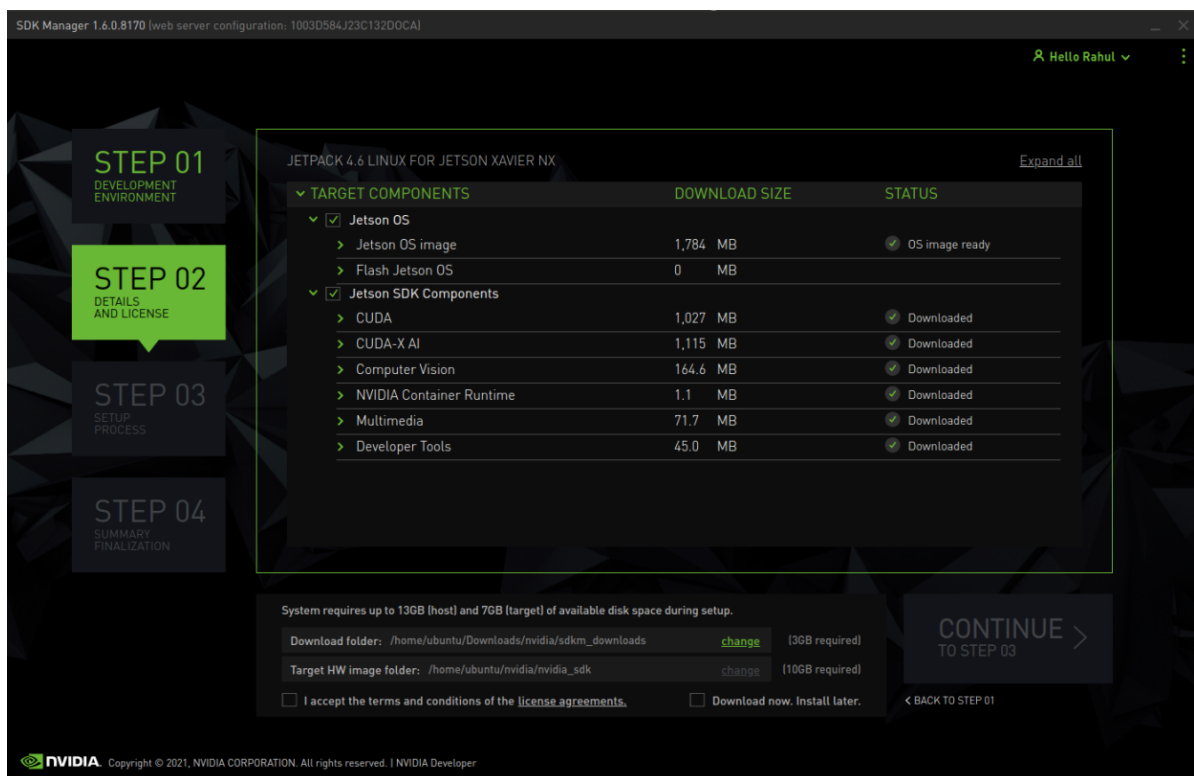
SDK Manager 1.6.0.8170 (web server configuration: 1003D584J23C132D0CA)

Hello Rahul

STEP 01
DEVELOPMENT ENVIRONMENT

STEP 02
DETAILS AND LICENSE

STEP 03
SETUP PROCESS

STEP 04
SUMMARY FINALIZATION

JETPACK 4.6 LINUX FOR JETSON XAVIER NX

Expand all

| TARGET COMPONENTS | DOWNLOAD SIZE | STATUS |
|---|---|---|
| Jetson OS | | |
| Jetson OS image | 1,784 MB | OS image ready |
| Flash Jetson OS | 0 MB | |
| Jetson SDK Components | | |
| CUDA | 1,027 MB | Downloaded |
| CUDA-X AI | 1,115 MB | Downloaded |
| Computer Vision | 164.6 MB | Downloaded |
| NVIDIA Container Runtime | 1.1 MB | Downloaded |
| Multimedia | 71.7 MB | Downloaded |
| Developer Tools | 45.0 MB | Downloaded |

System requires up to 13GB (host) and 7GB (target) of available disk space during setup.

Download folder: /home/ubuntu/Downloads/nvidia/sdkm_downloads change (3GB required)

Target HW image folder: /home/ubuntu/nvidia/nvidia_sdk change (10GB required)

I accept the terms and conditions of the license agreements.

Download now. Install later.

CONTINUE
TO STEP 03

< BACK TO STEP 01

NVIDIA. Copyright © 2021, NVIDIA CORPORATION. All rights reserved. | NVIDIA Developer